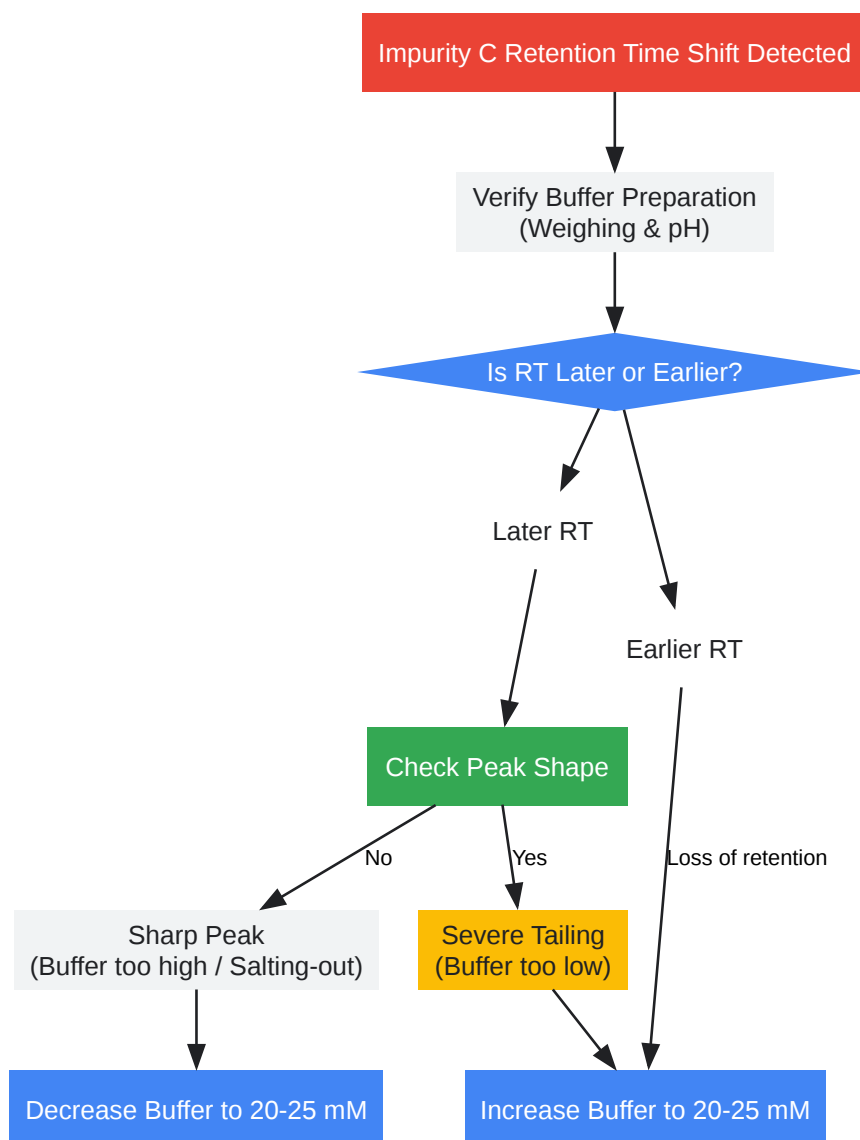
Impurity C Retention Time Shift Detected

Verify Buffer Preparation
(Weighing & pH)

Is RT Later or Earlier?

Later RT

Earlier RT

Check Peak Shape

No

Yes

Loss of retention

Sharp Peak
(Buffer too high / Salting-out)

Severe Tailing
(Buffer too low)

Decrease Buffer to 20-25 mM

Increase Buffer to 20-25 mM